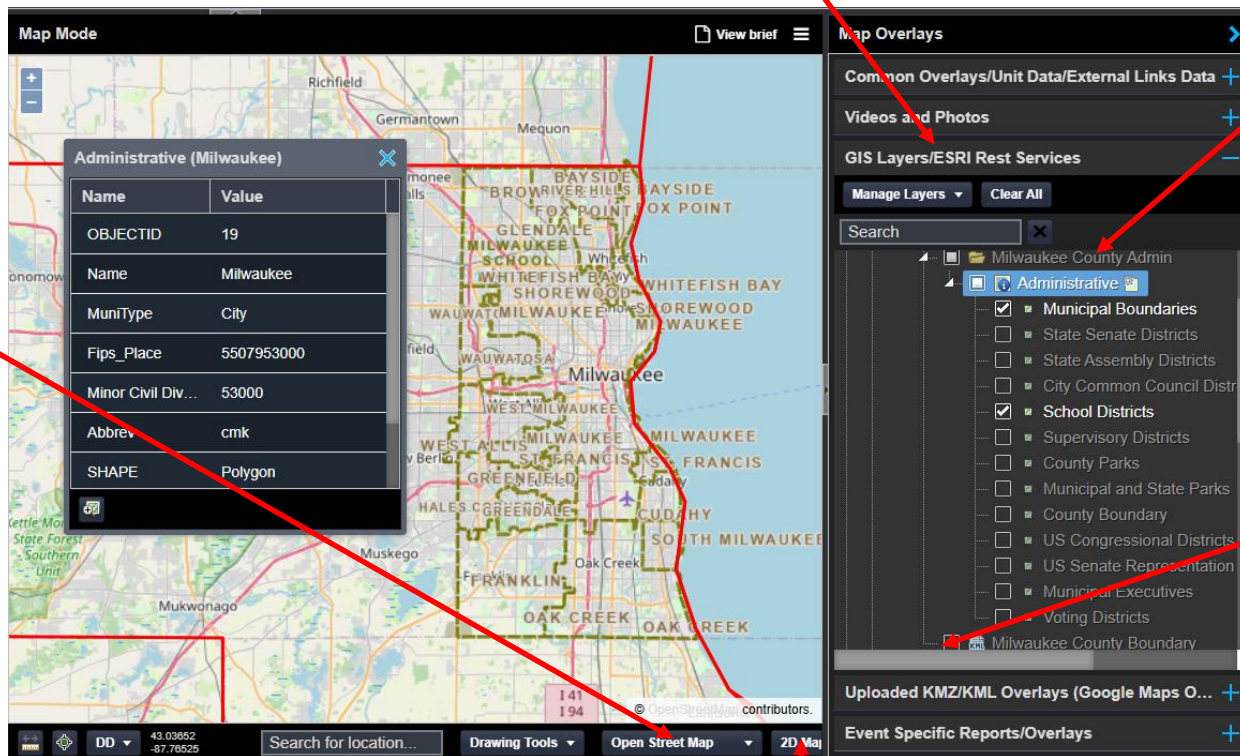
Map Mode

View brief

Administrative (Milwaukee)

| Name | Value |
|---|---|
| OBJECTID | 19 |
| Name | Milwaukee |
| MuniType | City |
| Fips_Place | 5507953000 |
| Minor Civil Div... | 53000 |
| Abbrev | cmk |
| SHAPE | Polygon |

Richfield
Germantown
Mequon
BAYSIDE
RIVER HILLS
BROWN DEER
FOX POINT
FOX POINT
GLENDALE
MILWAUKEE
SCHOOL
WHITEFISH BAY
WHITEFISH BAY
SHOREWOOD
SHOREWOOD
MILWAUKEE
MILWAUKEE
WAUWATOSA
Milwaukee
WEST MILWAUKEE
WEST ALLIS
MILWAUKEE
MILWAUKEE
ST. FRANCIS
ST. FRANCIS
GREENFIELD
HALES C
GREENDALE
CUDAHY
SOUTH MILWAUKEE
Muskego
Oak Creek
FRANKLIN
OAK CREEK
OAK CREEK
Mukwonago
Kettle Moraine State Forest - Southern Unit
New Berlin
I 41
I 94
© OpenStreetMap contributors.

DD
43.03652
-87.76525
Search for location...
Drawing Tools
Open Street Map
2D Map

Map Overlays
Common Overlays/Unit Data/External Links Data
Videos and Photos
GIS Layers/ESRI Rest Services
Manage Layers
Clear All
Search
Milwaukee County Admin
Administrative
Municipal Boundaries
State Senate Districts
State Assembly Districts
City Common Council Distr
School Districts
Supervisory Districts
County Parks
Municipal and State Parks
County Boundary
US Congressional Districts
US Senate Representation
Municipal Executives
Voting Districts
Milwaukee County Boundary
Uploaded KMZ/KML Overlays (Google Maps O...
Event Specific Reports/Overlays